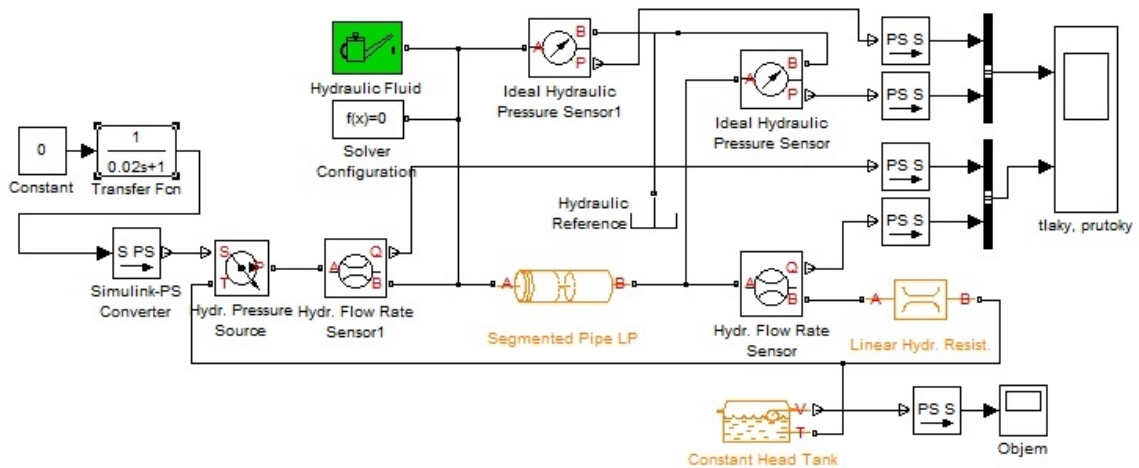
Hydraulic Fluid

Ideal Hydraulic Pressure Sensor1

A B P

PS S

PS S

Ideal Hydraulic Pressure Sensor

A B P

0

Constant

$\frac{1}{0.02s+1}$

Transfer Fcn

f(x)=0

Solver Configuration

PS S

Hydraulic Reference

PS S

tlaky, prutoky

S PS

Simulink-PS Converter

S P T

Hydr. Pressure Source

A Q B

Hydr. Flow Rate Sensor1

A B

Segmented Pipe LP

A Q B

Hydr. Flow Rate Sensor

A B

Linear Hydr. Resist.

V T

Constant Head Tank

PS S

Objem